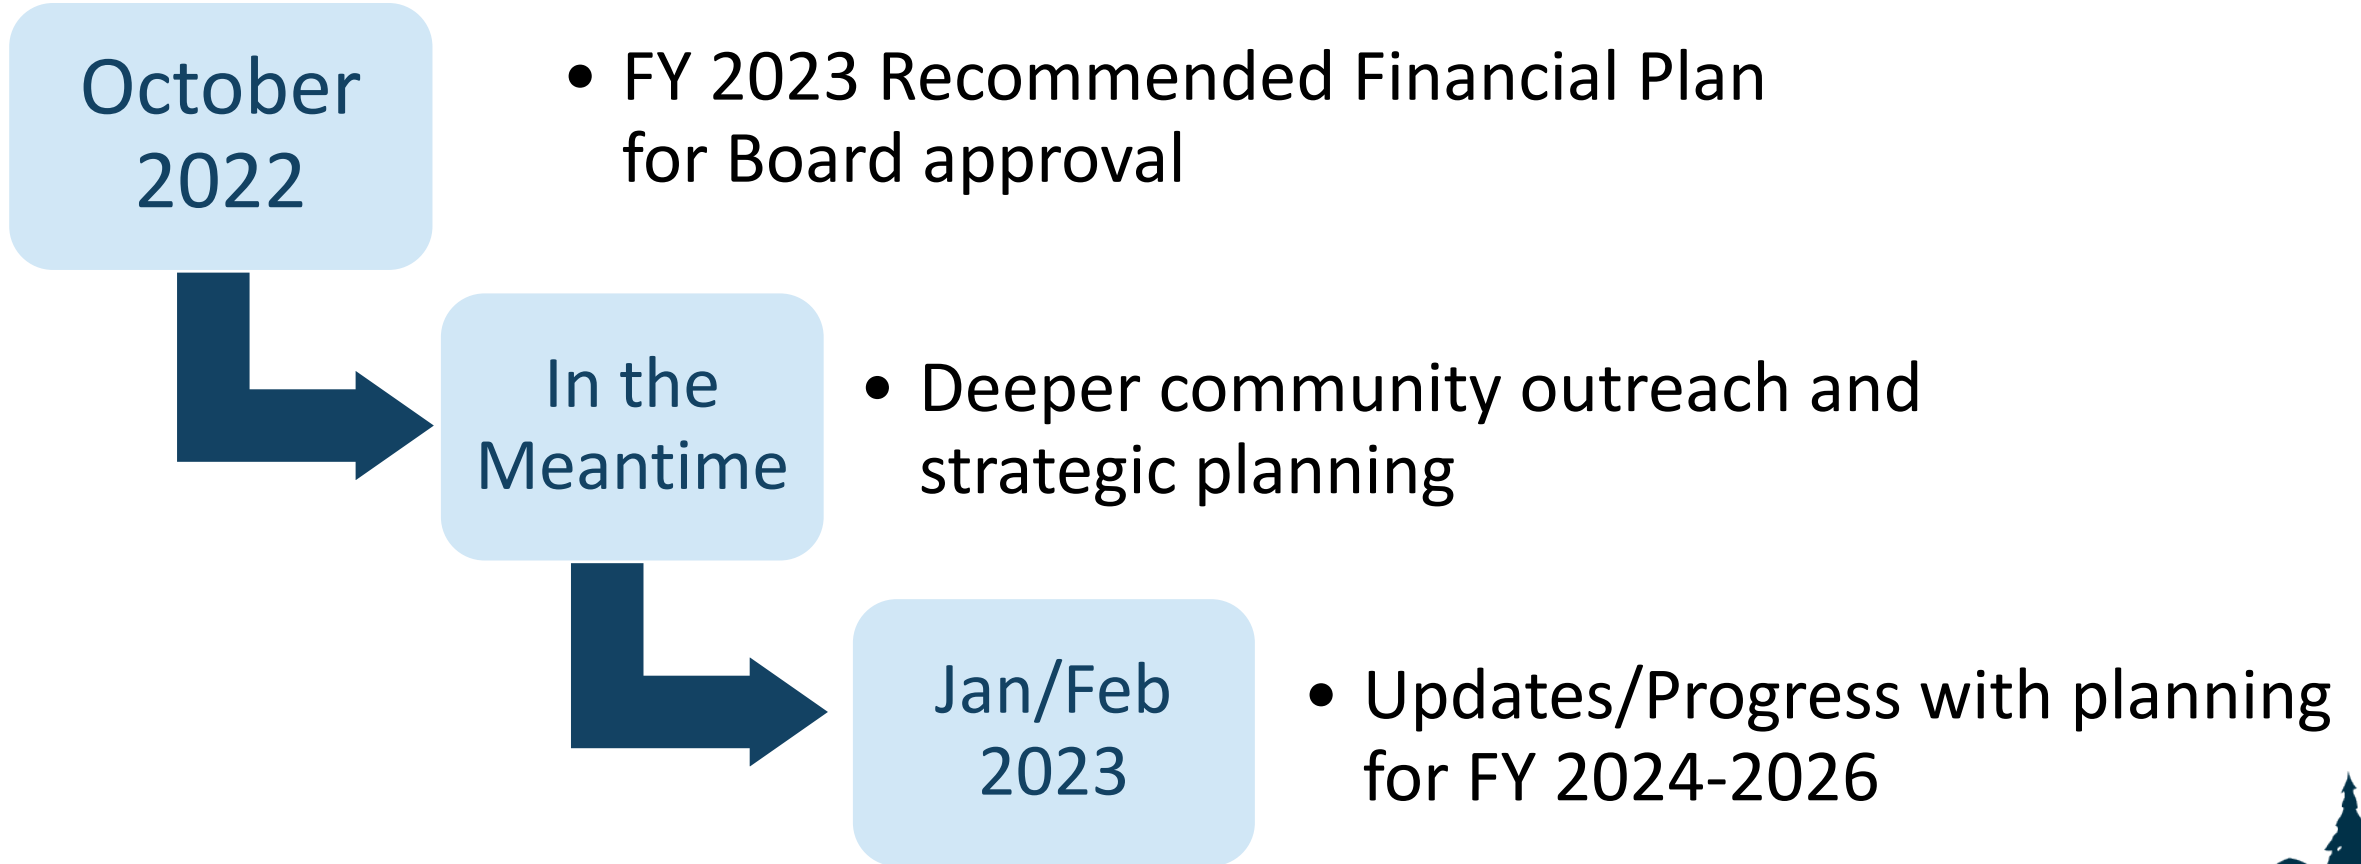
October 2022

• FY 2023 Recommended Financial Plan for Board approval

In the Meantime

• Deeper community outreach and strategic planning

Jan/Feb 2023

• Updates/Progress with planning for FY 2024-2026